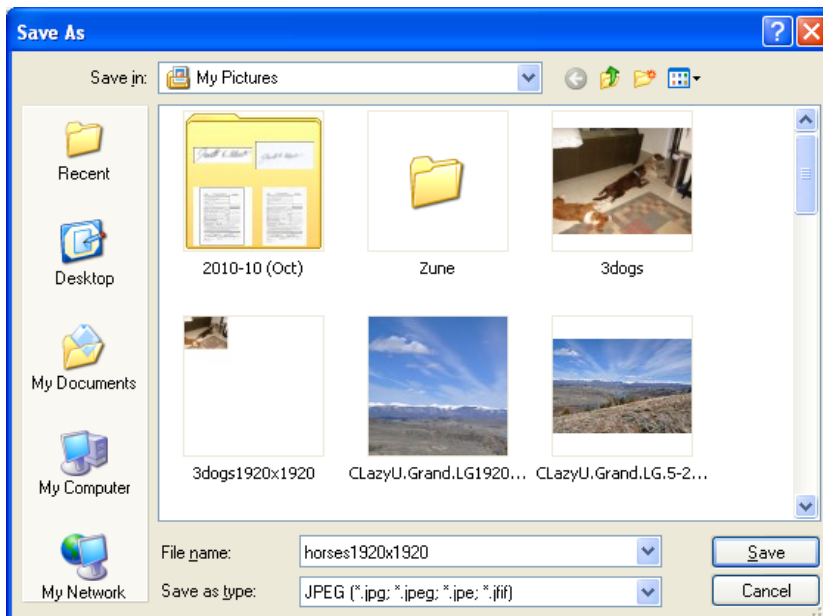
Save As

Save in: My Pictures

Recent

Desktop

My Documents

My Computer

My Network

2010-10 (Oct)

Zune

3dogs

3dogs1920x1920

CLazyU.Grand.LG1920...

CLazyU.Grand.LG.5-2...

File name: horses1920x1920

Save as type: JPEG (*.jpg; *.jpeg; *.jpe; *.jfif)

Save

Cancel